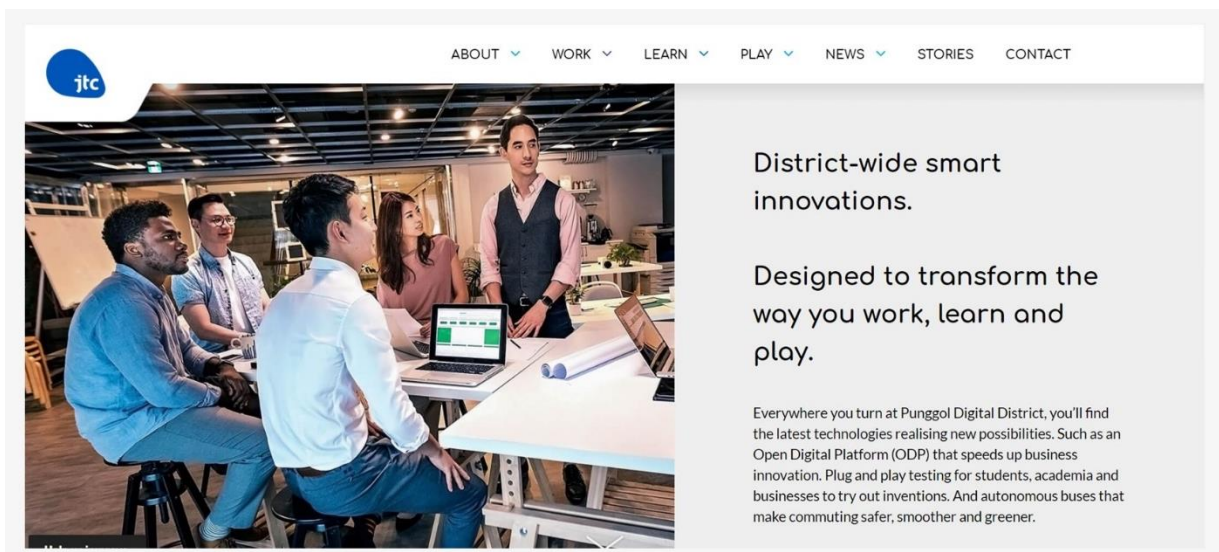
jtc

ABOUT WORK LEARN PLAY NEWS STORIES CONTACT

District-wide smart innovations.

Designed to transform the way you work, learn and play.

Everywhere you turn at Punggol Digital District, you'll find the latest technologies realising new possibilities. Such as an Open Digital Platform (ODP) that speeds up business innovation. Plug and play testing for students, academia and businesses to try out inventions. And autonomous buses that make commuting safer, smoother and greener.